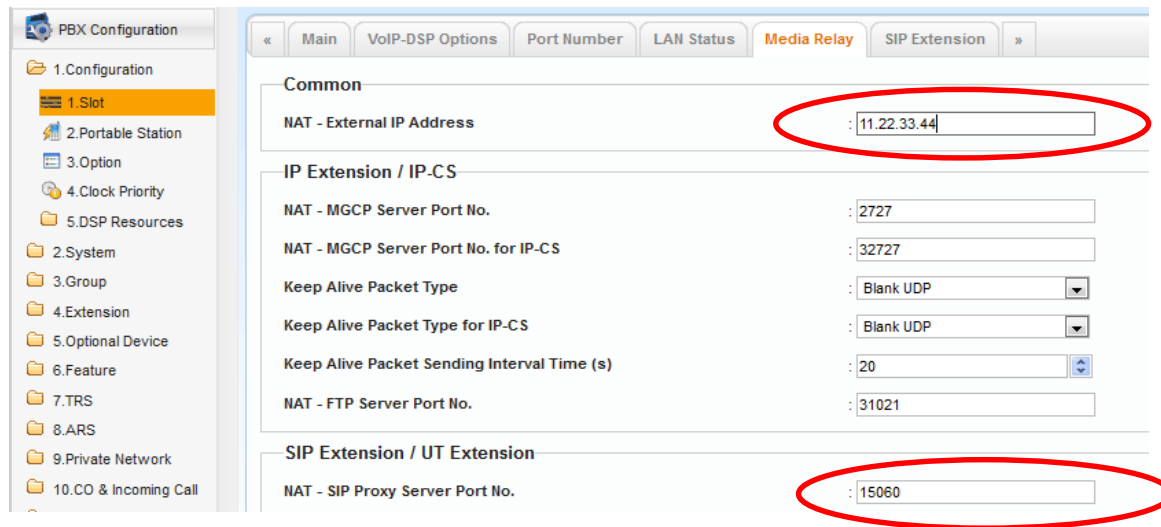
PBX Configuration

1.Configuration

1.Slot

2.Portable Station

3.Option

4.Clock Priority

5.DSP Resources

2.System

3.Group

4.Extension

5.Optional Device

6.Feature

7.TRS

8.ARS

9.Private Network

10.CO & Incoming Call

« Main VoIP-DSP Options Port Number LAN Status Media Relay SIP Extension »

Common

NAT - External IP Address : 11.22.33.44

IP Extension / IP-CS

NAT - MGCP Server Port No. : 2727

NAT - MGCP Server Port No. for IP-CS : 32727

Keep Alive Packet Type : Blank UDP

Keep Alive Packet Type for IP-CS : Blank UDP

Keep Alive Packet Sending Interval Time (s) : 20

NAT - FTP Server Port No. : 31021

SIP Extension / UT Extension

NAT - SIP Proxy Server Port No. : 15060